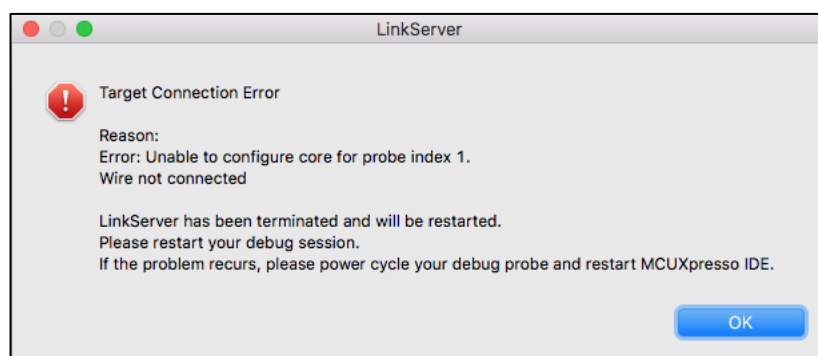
LinkServer

Target Connection Error

Reason:
Error: Unable to configure core for probe index 1.
Wire not connected

LinkServer has been terminated and will be restarted.
Please restart your debug session.
If the problem recurs, please power cycle your debug probe and restart MCUXpresso IDE.

OK